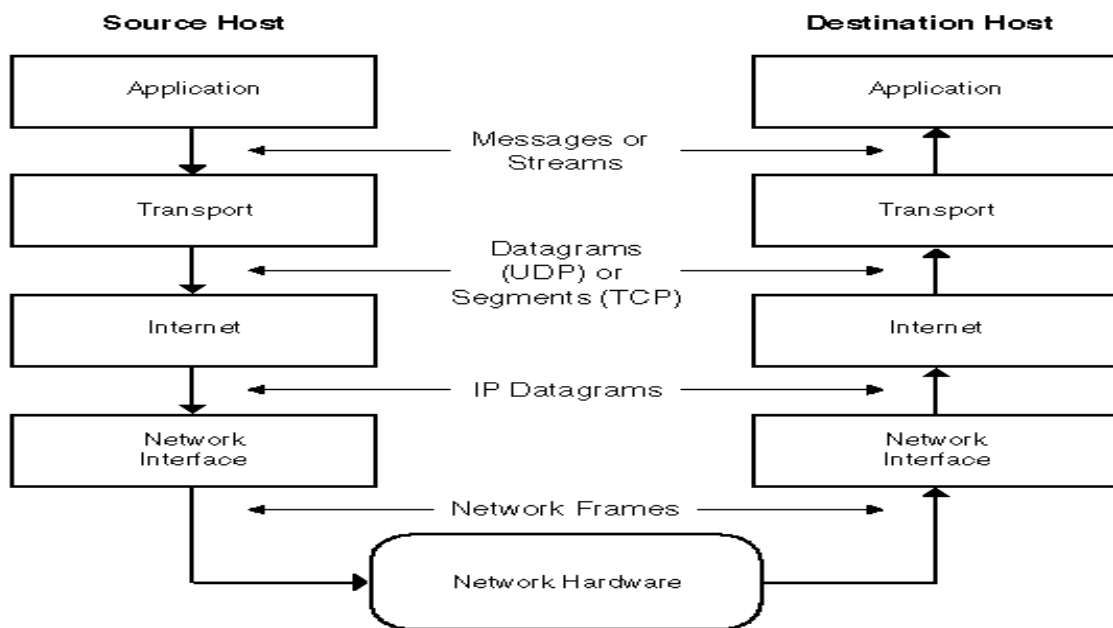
Source Host

Destination Host

Application

Application

Messages or Streams

Transport

Transport

Datagrams (UDP) or Segments (TCP)

Internet

Internet

IP Datagrams

Network Interface

Network Interface

Network Frames

Network Hardware